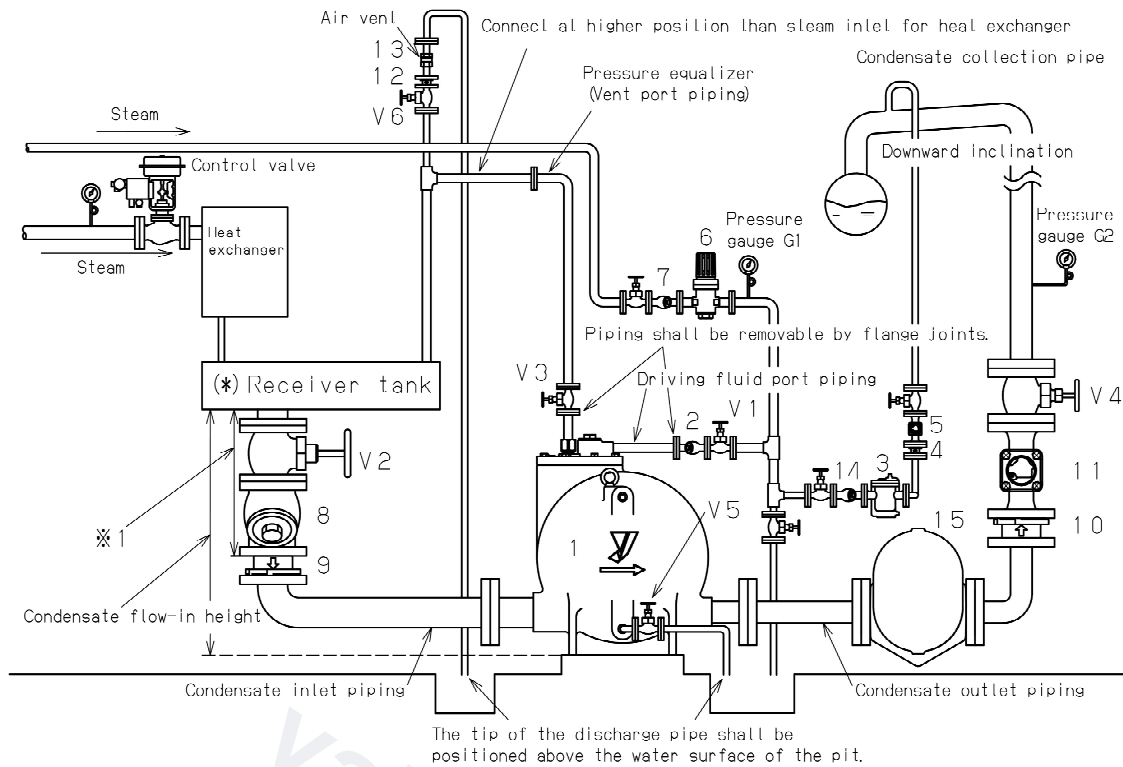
Air venl
Connecl al higher posilion lhan sleam inlel for heal exchanger
Condensate collection pipe
13
12
V6
Pressure equalizer (Vent port piping)
Steam
Control valve
Downward inclination
lleat exchanger
Steam
6
Pressure gauge G1
7
Pressure gauge G2
Piping shall be removable by flange joints.
(*) Receiver tank
V3
Driving fluid port piping
2
V1
V4
5
4
V2
14
3
8
11
V5
15
10
※1
1
9
Condensate flow-in height
Condensate inlet piping
Condensate outlet piping
The tip of the discharge pipe shall be positioned above the water surface of the pit.